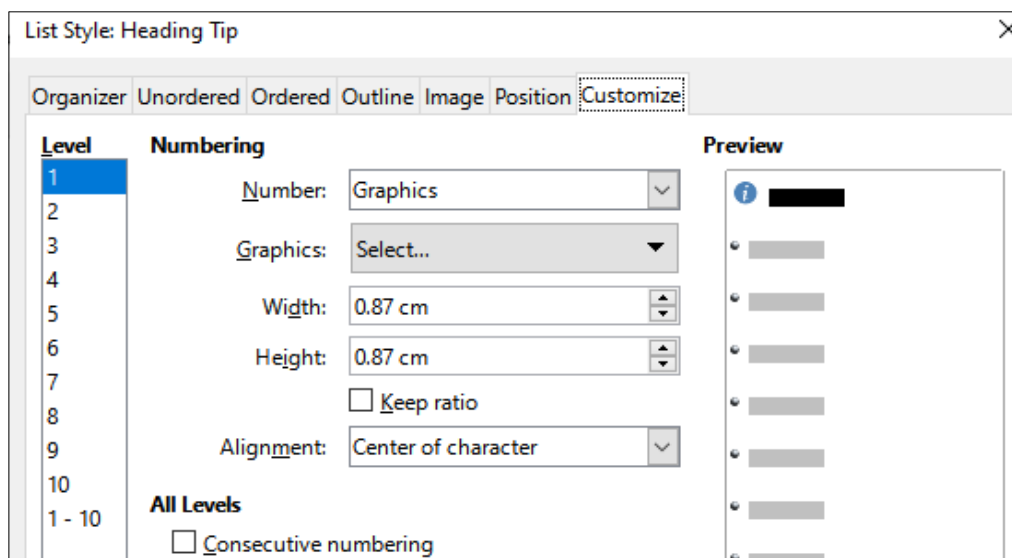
List Style: Heading Tip

Organizer Unordered Ordered Outline Image Position Customize

Level
1
2
3
4
5
6
7
8
9
10
1 - 10

Numbering

Number: Graphics

Graphics: Select...

Width: 0.87 cm

Height: 0.87 cm

Keep ratio

Alignment: Center of character

All Levels

Consecutive numbering

Preview